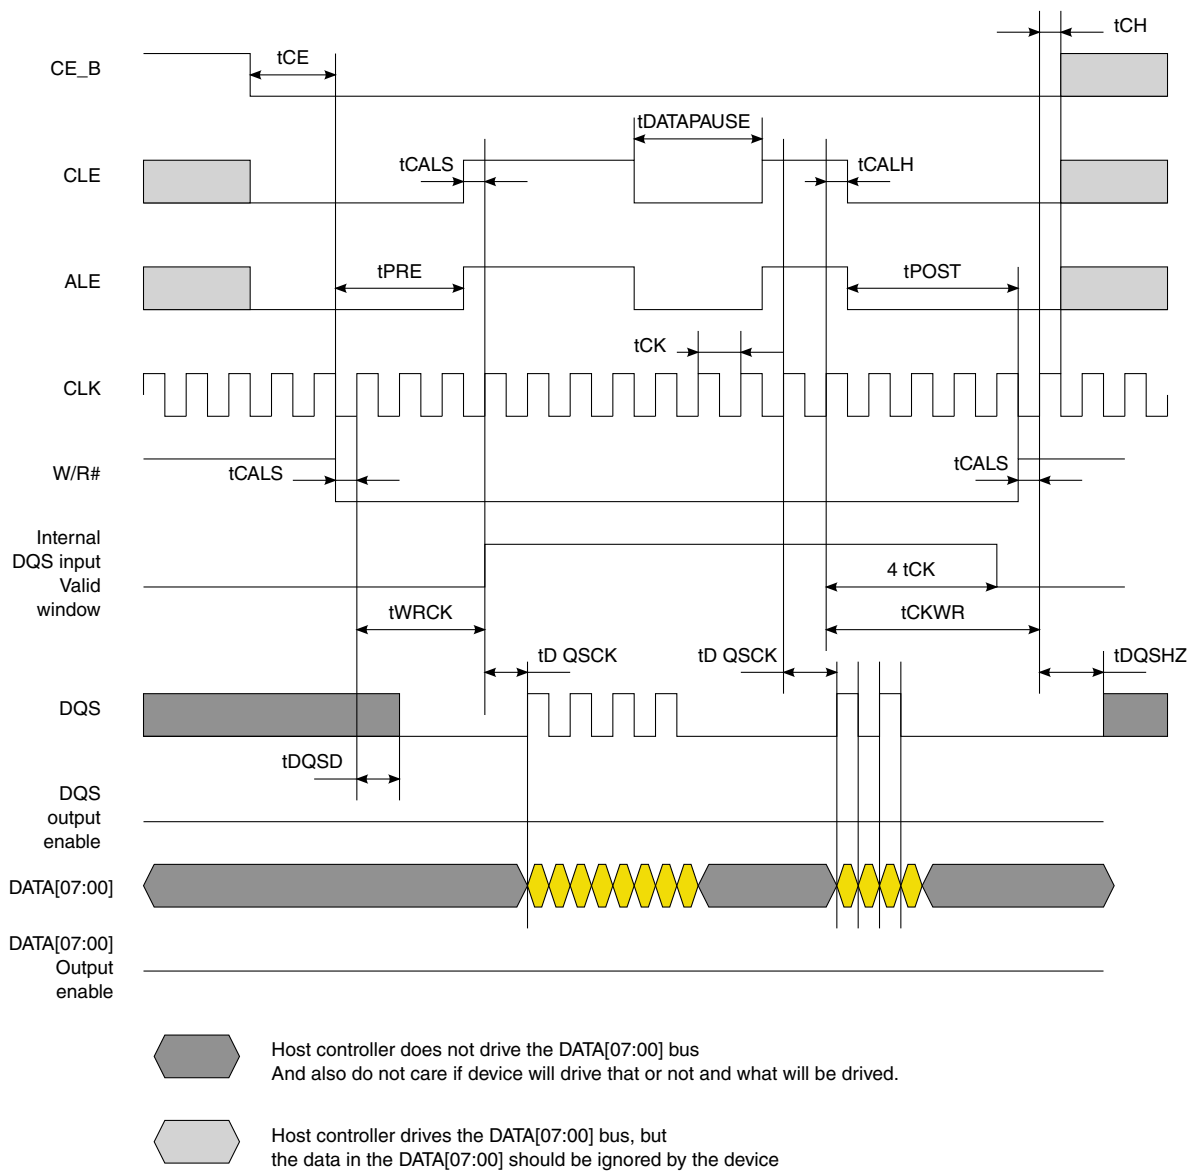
tCH

CE_B

tCE

tDATAPAUSE

CLE

tCALS

tCALH

ALE

tPRE

tPOST

tCK

CLK

W/R#

tCALS

tCALS

Internal DQS input Valid window

4 tCK

tWRCK

tCKWR

tD QSCK

tD QSCK

tDQSHZ

DQS

tDQSD

DQS output enable

DATA[07:00]

DATA[07:00] Output enable

Host controller does not drive the DATA[07:00] bus
And also do not care if device will drive that or not and what will be drived.

Host controller drives the DATA[07:00] bus, but
the data in the DATA[07:00] should be ignored by the device